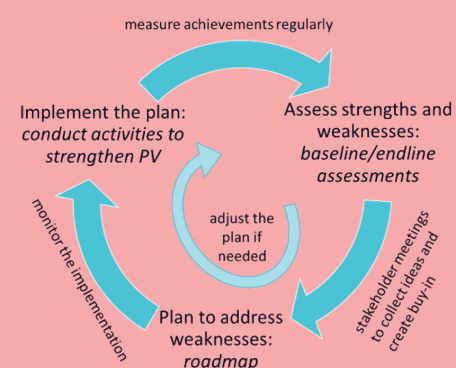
measure achievements regularly

Implement the plan: *conduct activities to strengthen PV*

Assess strengths and weaknesses: *baseline/endline assessments*

adjust the plan if needed

stakeholder meetings to collect ideas and create buy-in

Plan to address weaknesses: *roadmap*

monitor the implementation